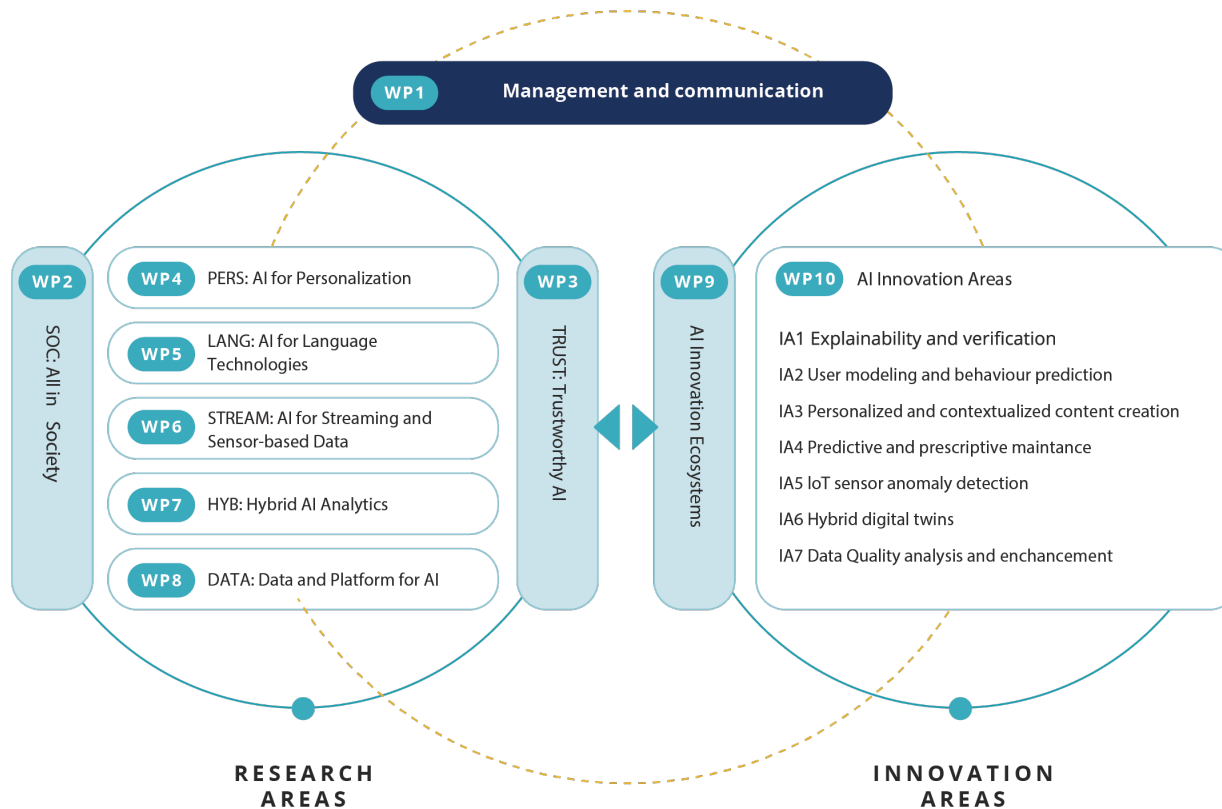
WP1 Management and communication

WP2 SOC: AI in Society

WP4 PERS: AI for Personalization

WP5 LANG: AI for Language Technologies

WP6 STREAM: AI for Streaming and Sensor-based Data

WP7 HYB: Hybrid AI Analytics

WP8 DATA: Data and Platform for AI

WP3 TRUST: Trustworthy AI

WP9 AI Innovation Ecosystems

WP10 AI Innovation Areas

IA1 Explainability and verification

IA2 User modeling and behaviour prediction

IA3 Personalized and contextualized content creation

IA4 Predictive and prescriptive maintance

IA5 IoT sensor anomaly detection

IA6 Hybrid digital twins

IA7 Data Quality analysis and enchancement

RESEARCH AREAS

INNOVATION AREAS